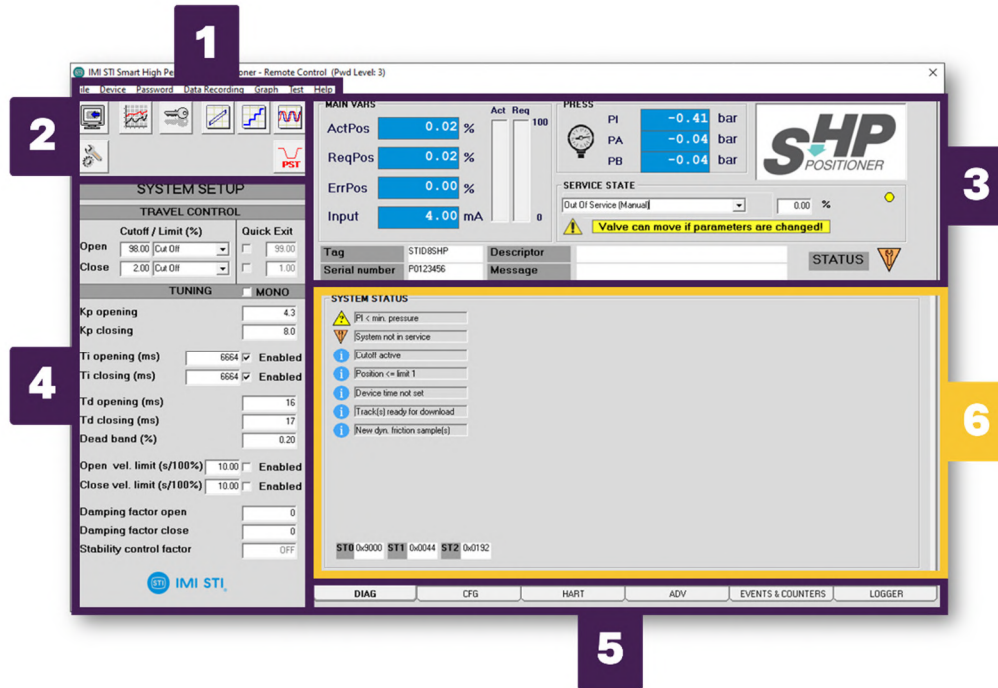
1

IMI STI Smart High Pe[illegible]ioner - Remote Control (Pwd Level: 3)

ile Device Password Data Recording Graph Test Help

2

PST

SYSTEM SETUP

TRAVEL CONTROL

Cutoff / Limit (%)

Quick Exit

Open 98.00 Cut Off 99.00

Close 2.00 Cut Off 1.00

TUNING

MONO

Kp opening 4.3

Kp closing 8.0

4

Ti opening (ms) 6664 Enabled

Ti closing (ms) 6664 Enabled

Td opening (ms) 16

Td closing (ms) 17

Dead band (%) 0.20

Open vel. limit (s/100%) 10.00 Enabled

Close vel. limit (s/100%) 10.00 Enabled

Damping factor open 0

Damping factor close 0

Stability control factor OFF

IMI STI

MAIN VARS

ActPos 0.02 %

ReqPos 0.02 %

ErrPos 0.00 %

Input 4.00 mA

Act Req

100

0

PRESS

PI -0.41 bar

PA -0.04 bar

PB -0.04 bar

SHP POSITIONER

3

SERVICE STATE

Out Of Service (Manual)

0.00 %

Valve can move if parameters are changed!

Tag STID8SHP

Descriptor

Serial number P0123456

Message

STATUS

SYSTEM STATUS

PI < min. pressure

System not in service

Cutoff active

Position <= limit 1

Device time not set

Track(s) ready for download

New dyn. friction sample(s)

6

ST0 0x9000 ST1 0x0044 ST2 0x0192

DIAG | CFG | HART | ADV | EVENTS & COUNTERS | LOGGER

5